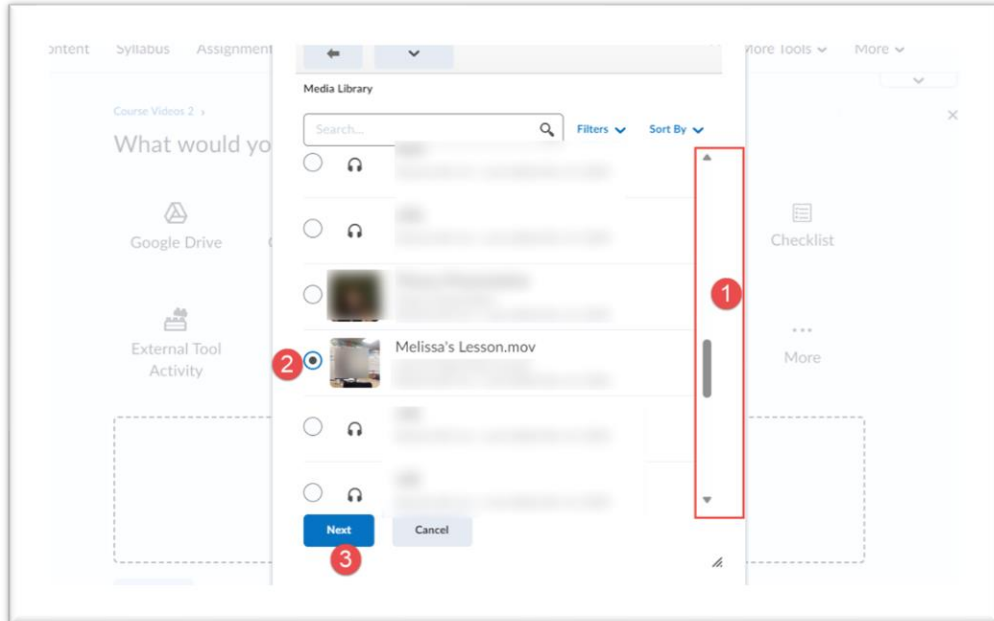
ontent Syllabus Assignment

More Tools More

Media Library

Search... Filters Sort By

Course Videos 2 ›

What would yo

Google Drive

Checklist

External Tool Activity

More

1

2 Melissa's Lesson.mov

Next Cancel

3